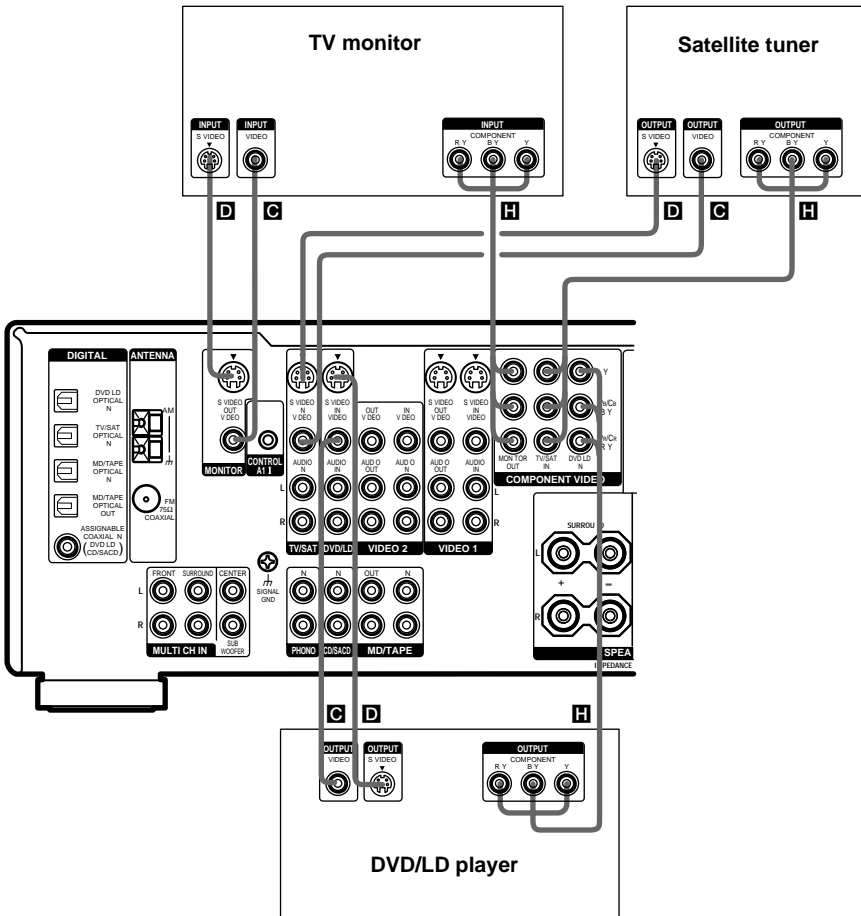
TV monitor

INPUT
S VIDEO

INPUT
VIDEO

INPUT
COMPONENT
R Y B Y Y

Satellite tuner

OUTPUT
S VIDEO

OUTPUT
VIDEO

OUTPUT
COMPONENT
R Y B Y Y

D C H D C H

DIGITAL
DVD LD OPTICAL N
TV/SAT OPTICAL N
MD/TAPE OPTICAL N
MD/TAPE OPTICAL OUT
ASSIGNABLE COAXIAL N (DVD LD CD/SACD)

ANTENNA
AM
FM 75Ω COAXIAL

S VIDEO OUT V DEO
MONITOR
CONTROL A1 II

S VIDEO N V DEO
S VIDEO IN VIDEO
OUT V DEO
IN V DEO
AUDIO N
AUDIO IN
AUD O OUT
AUD O N
L
R
TV/SAT
DVD/LD
VIDEO 2

S VIDEO OUT V DEO
S VIDEO IN VIDEO
AUD O OUT
AUDIO IN
VIDEO 1

MON TOR OUT
TV/SAT IN
DVD LD N
Y
Pb/Cb B Y
Pr/Cr R Y
COMPONENT VIDEO

SURROU D
L
+
–
R
SPEA
IMPEDANCE

SIGNAL GND

FRONT
SURROUND
CENTER
SUB WOOFER
L
R
MULTI CH IN

N
N
OUT
N
PHONO
CD/SACD
MD/TAPE

C D H

OUTPUT
VIDEO

OUTPUT
S VIDEO

OUTPUT
COMPONENT
R Y B Y Y

DVD/LD player